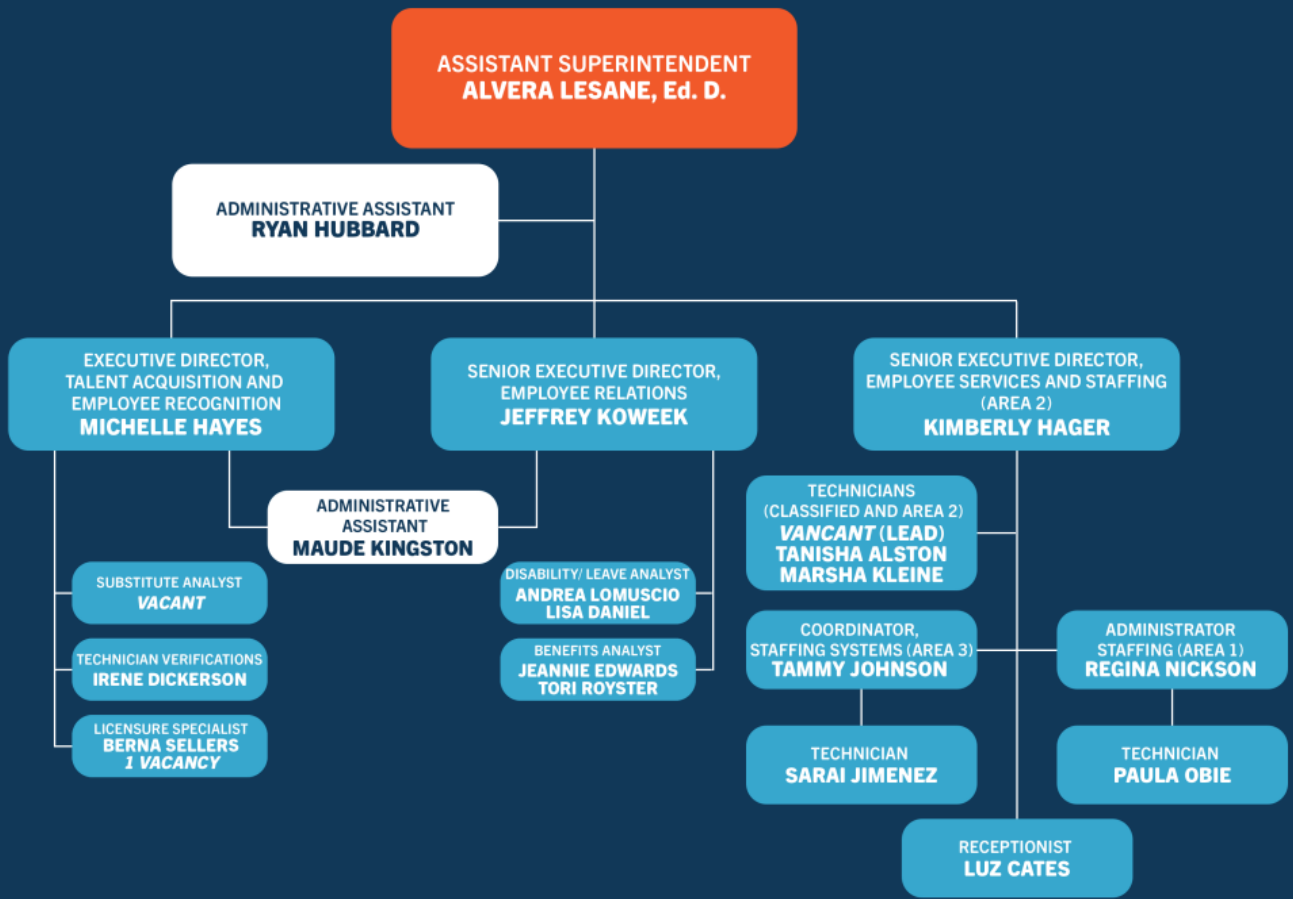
ASSISTANT SUPERINTENDENT
ALVERA LESANE, Ed. D.

ADMINISTRATIVE ASSISTANT
RYAN HUBBARD

EXECUTIVE DIRECTOR, TALENT ACQUISITION AND EMPLOYEE RECOGNITION
MICHELLE HAYES

SENIOR EXECUTIVE DIRECTOR, EMPLOYEE RELATIONS
JEFFREY KOWEEK

SENIOR EXECUTIVE DIRECTOR, EMPLOYEE SERVICES AND STAFFING (AREA 2)
KIMBERLY HAGER

ADMINISTRATIVE ASSISTANT
MAUDE KINGSTON

SUBSTITUTE ANALYST
VACANT

TECHNICIAN VERIFICATIONS
IRENE DICKERSON

LICENSURE SPECIALIST
BERNA SELLERS
1 VACANCY

DISABILITY/ LEAVE ANALYST
ANDREA LOMUSCIO
LISA DANIEL

BENEFITS ANALYST
JEANNIE EDWARDS
TORI ROYSTER

TECHNICIANS (CLASSIFIED AND AREA 2)
VACANT (LEAD)
TANISHA ALSTON
MARSHA KLEINE

COORDINATOR, STAFFING SYSTEMS (AREA 3)
TAMMY JOHNSON

ADMINISTRATOR STAFFING (AREA 1)
REGINA NICKSON

TECHNICIAN
SARAI JIMENEZ

TECHNICIAN
PAULA OBIE

RECEPTIONIST
LUZ CATES